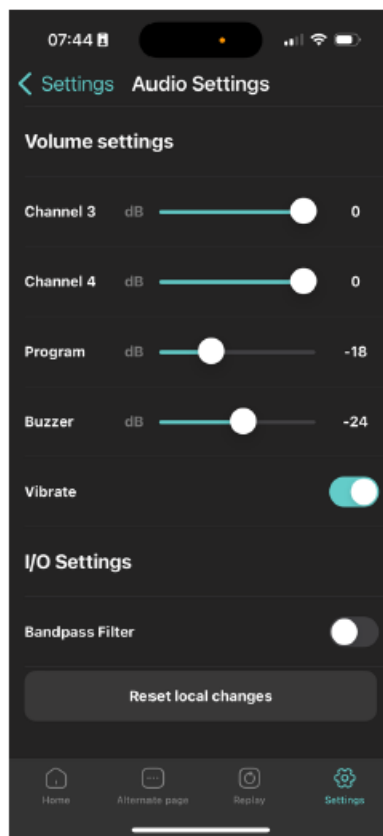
07:44

< Settings Audio Settings

Volume settings

Channel 3 dB 0

Channel 4 dB 0

Program dB -18

Buzzer dB -24

Vibrate

I/O Settings

Bandpass Filter

Reset local changes

Home Alternate page Replay Settings